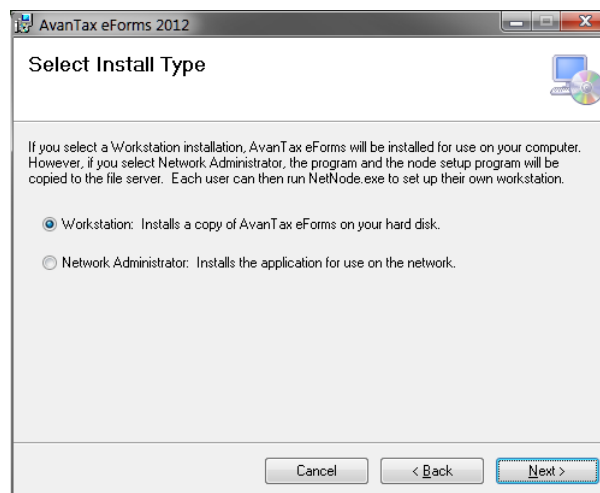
AvanTax eForms 2012

Select Install Type

If you select a Workstation installation, AvanTax eForms will be installed for use on your computer. However, if you select Network Administrator, the program and the node setup program will be copied to the file server. Each user can then run NetNode.exe to set up their own workstation.

Workstation: Installs a copy of AvanTax eForms on your hard disk.

Network Administrator: Installs the application for use on the network.

Cancel

< Back

Next >